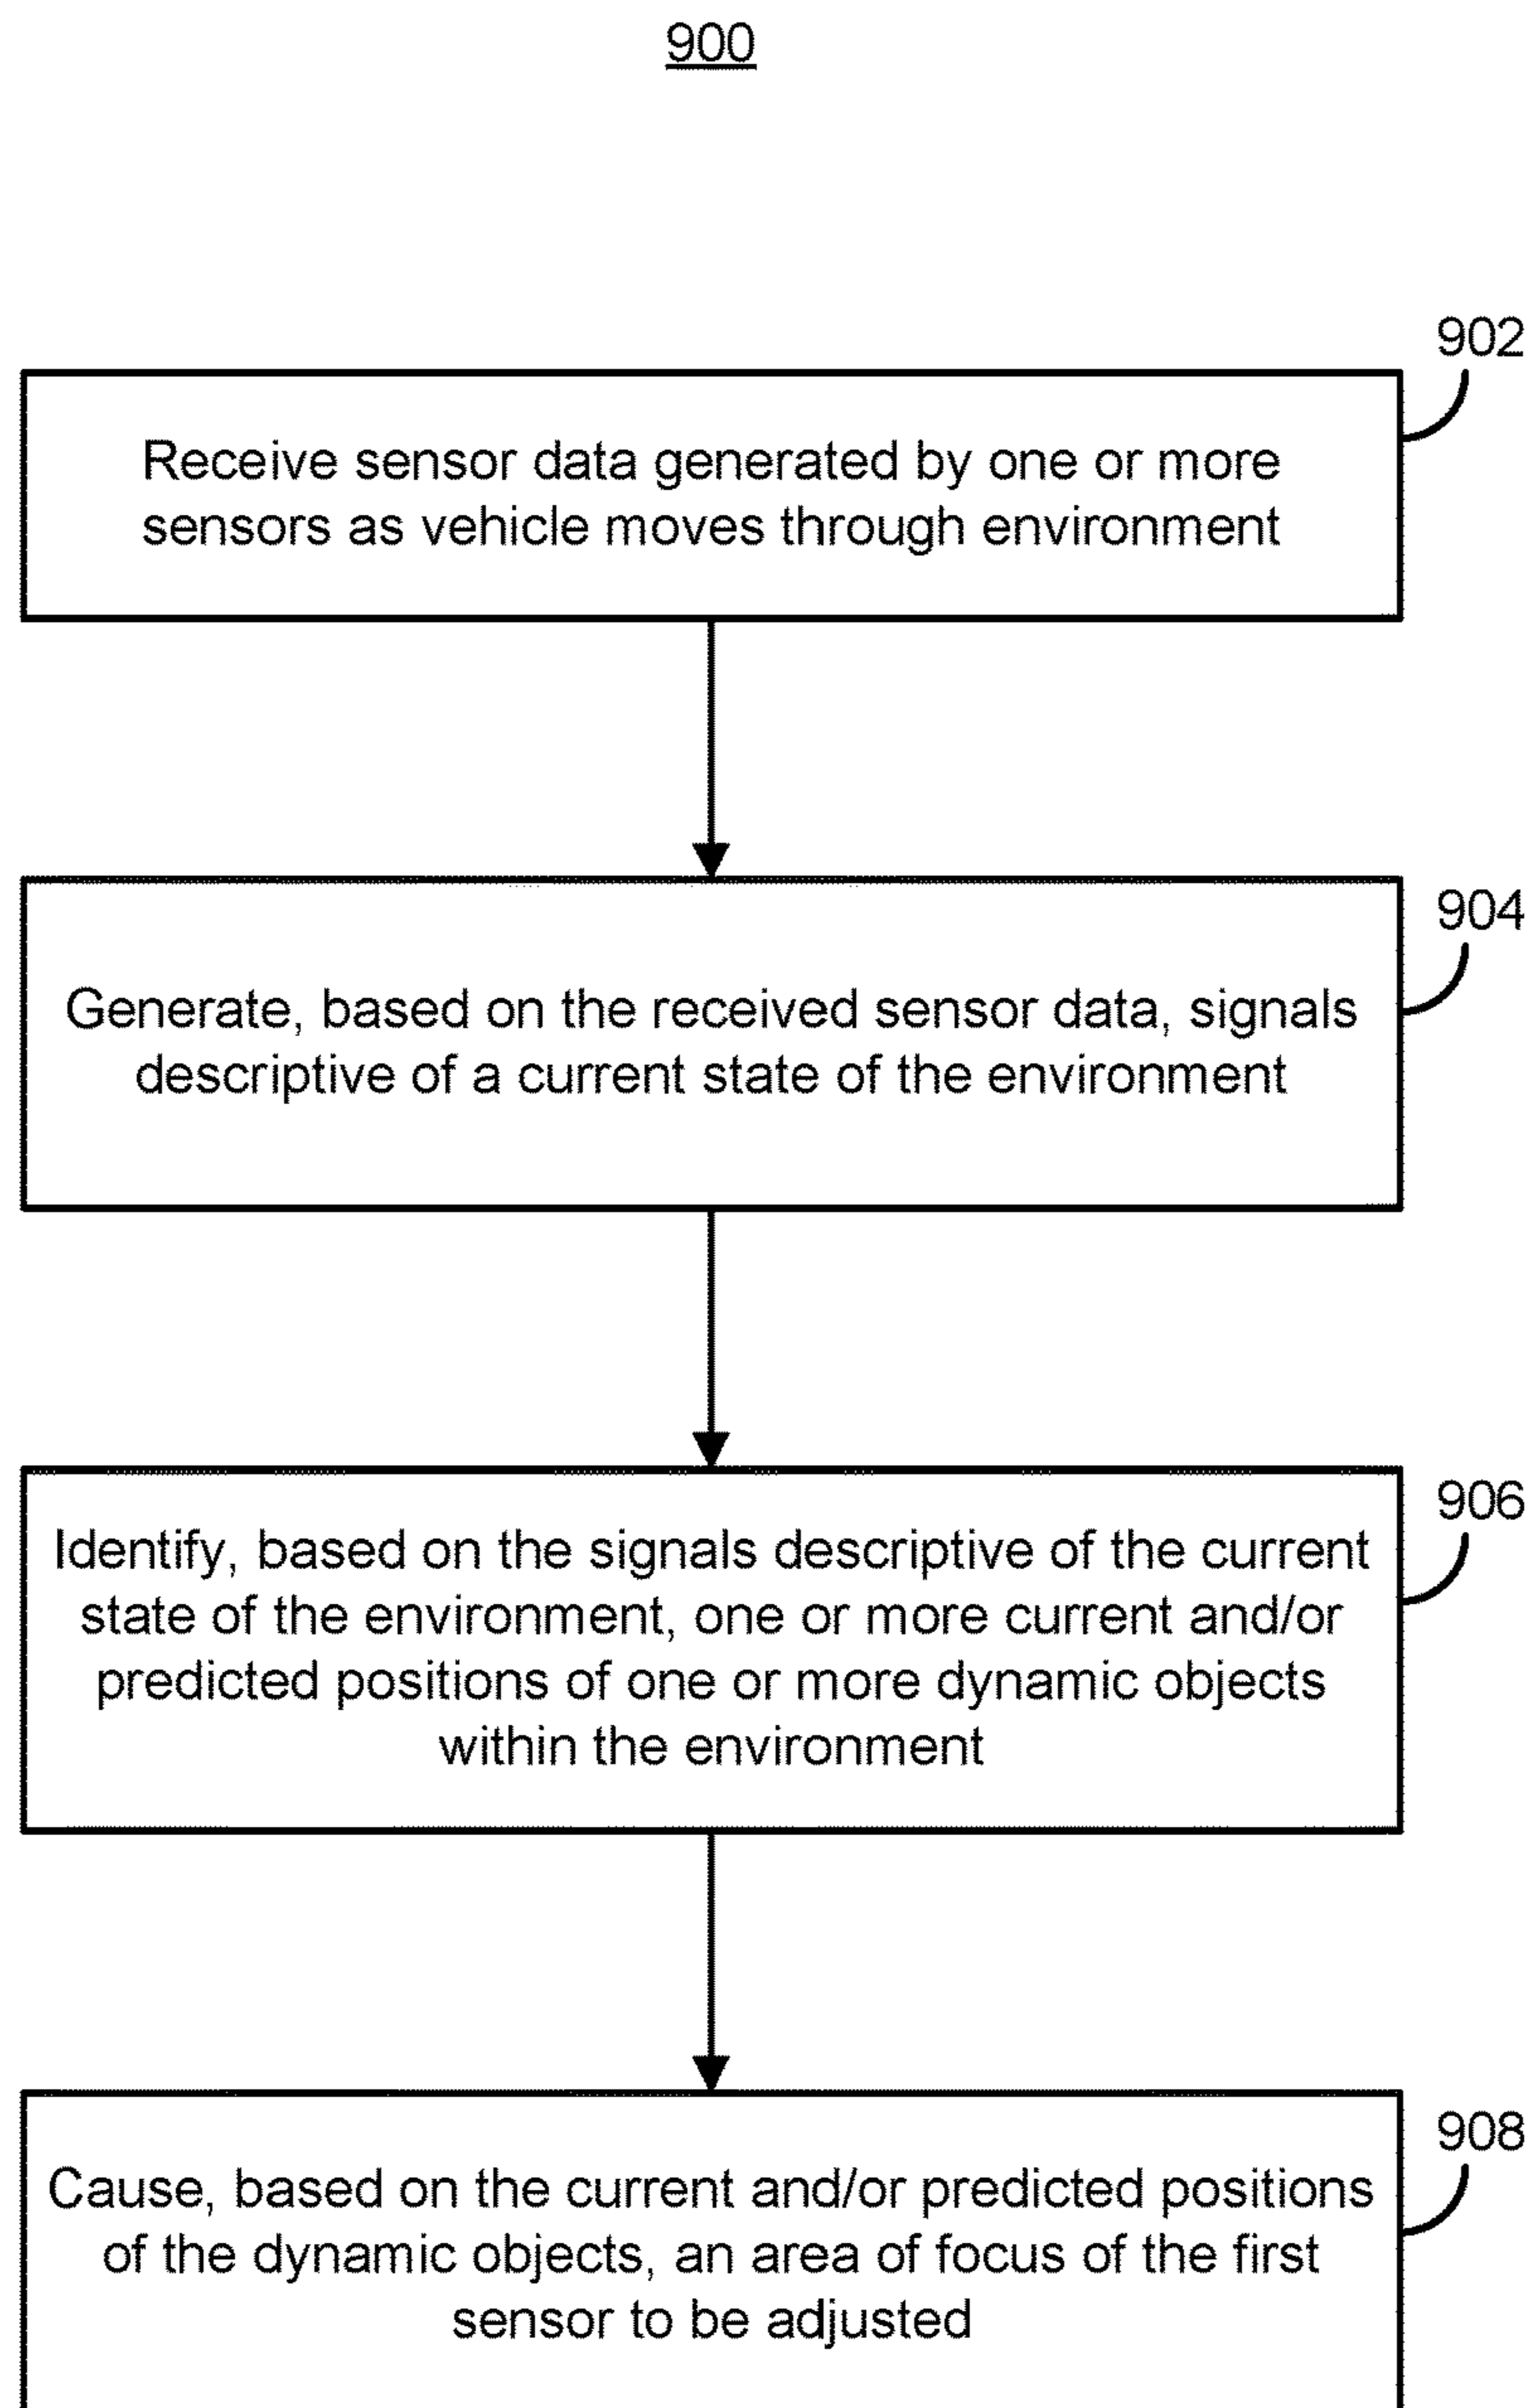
900

902

Receive sensor data generated by one or more sensors as vehicle moves through environment

904

Generate, based on the received sensor data, signals descriptive of a current state of the environment

906

Identify, based on the signals descriptive of the current state of the environment, one or more current and/or predicted positions of one or more dynamic objects within the environment

908

Cause, based on the current and/or predicted positions of the dynamic objects, an area of focus of the first sensor to be adjusted